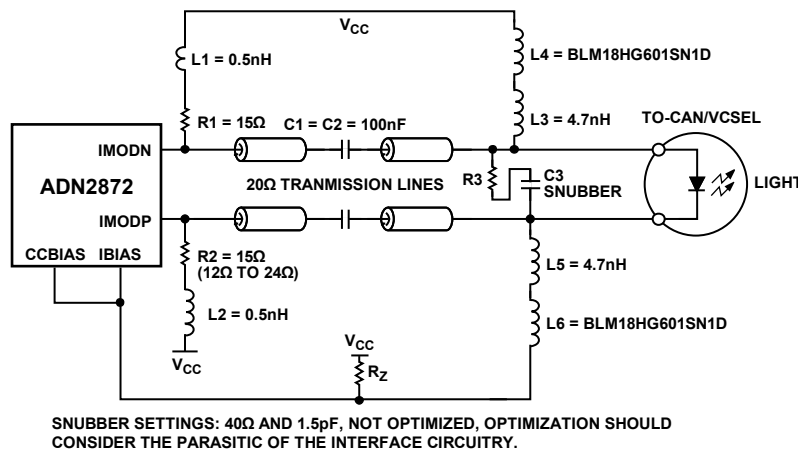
$V_{CC}$

L1 = 0.5nH

L4 = BLM18HG601SN1D

L3 = 4.7nH

TO-CAN/VCSEL

R1 = 15Ω

C1 = C2 = 100nF

IMODN

ADN2872

20Ω TRANMISSION LINES

R3

C3 SNUBBER

LIGHT

IMODP

CCBIAS IBIAS

R2 = 15Ω (12Ω TO 24Ω)

L5 = 4.7nH

L2 = 0.5nH

L6 = BLM18HG601SN1D

$V_{CC}$

$V_{CC}$

$R_Z$

SNUBBER SETTINGS: 40Ω AND 1.5pF, NOT OPTIMIZED, OPTIMIZATION SHOULD CONSIDER THE PARASITIC OF THE INTERFACE CIRCUITRY.